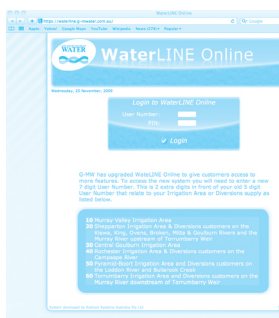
WaterLINE Online

https://waterline.g-mwater.com.au/

Apple Yahoo! Google Maps YouTube Wikipedia News (274) Popular

WATER

WaterLINE Online

Wednesday, 25 November, 2009

Login to WaterLINE Online

User Number:

PIN:

Login

G-MW has upgraded WaterLINE Online to give customers access to more features. To access the new system you will need to enter a new 7 digit User Number. This is 2 extra digits in front of your old 5 digit User Number that relate to your Irrigation Area or Diversions supply as listed below.

10 Murray Valley Irrigation Area
20 Shepparton Irrigation Area & Diversions customers on the Kiewa, King, Ovens, Broken, Mitta & Goulburn Rivers and the Murray River upstream of Torrumbarry Weir
30 Central Goulburn Irrigation Area
40 Rochester Irrigation Area & Diversions customers on the Campaspe River
50 Pyramid-Boort Irrigation Area & Diversions customers on the Loddon River and Bullarook Creek
60 Torrumbarry Irrigation Area and Diversions customers on the Murray River downstream of Torrumbarry Weir

System developed by Rubicon Systems Australia Pty Ltd